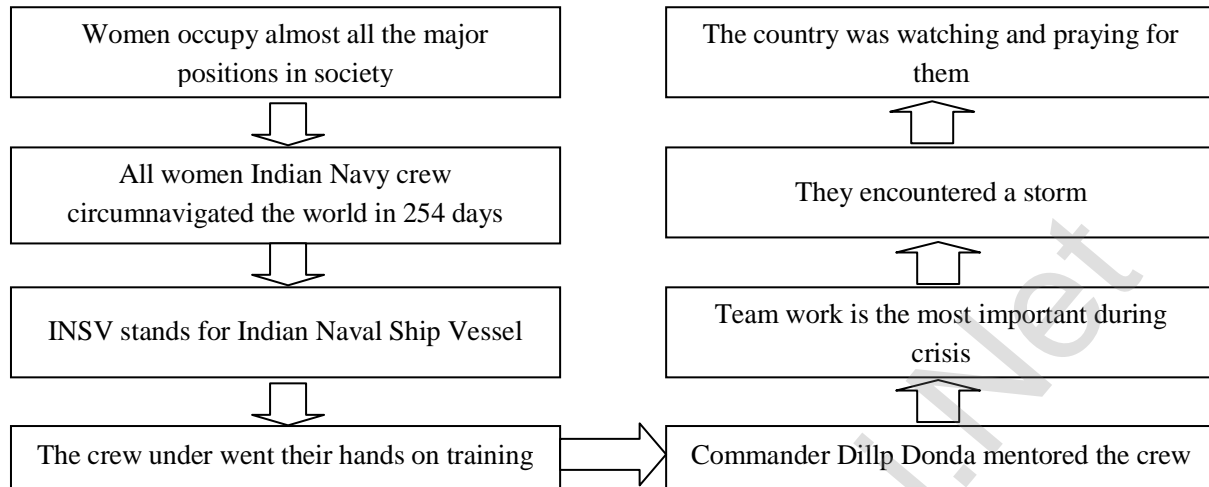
Women occupy almost all the major positions in society

All women Indian Navy crew circumnavigated the world in 254 days

INSV stands for Indian Naval Ship Vessel

The crew under went their hands on training

Commander Dillp Donda mentored the crew

Team work is the most important during crisis

They encountered a storm

The country was watching and praying for them